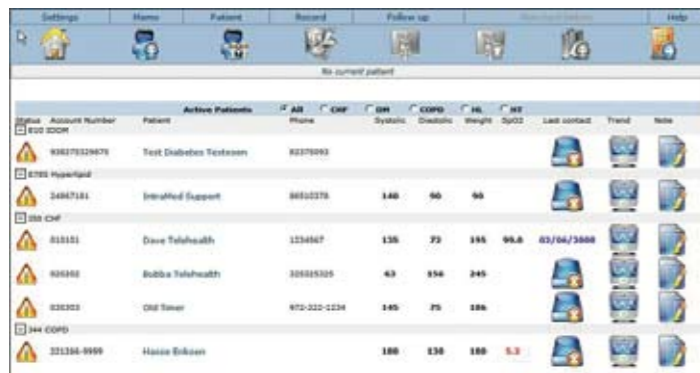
Settings | Menu | Patient | Record | Follow up | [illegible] | Help

No current patient

Active Patients  All  CHF  DM  COPD  HL  HT

| Status | Account Number | Patient | Phone | Systolic | Diastolic | Weight | SpO2 | Last contact | Trend | Note |
|---|---|---|---|---|---|---|---|---|---|---|
| 810 IDDM | | | | | | | | | | |
| | 938270329875 | Test Diabetes Testesen | 82376093 | | | | | | | |
| E785 Hyperlipid | | | | | | | | | | |
| | 34867181 | IntraMed Support | 86510370 | 140 | 90 | 90 | | | | |
| 350 CHF | | | | | | | | | | |
| | 010101 | Dave Telehealth | 1234567 | 135 | 72 | 195 | 96.6 | 03/06/2008 | | |
| | 020202 | Bubba Telehealth | 325325325 | 63 | 156 | 245 | | | | |
| | 030303 | Old Timer | 972-222-1234 | 145 | 75 | 186 | | | | |
| 344 COPD | | | | | | | | | | |
| | 221266-9999 | Hasse Eriksen | | 180 | 130 | 180 | 5.3 | | | |